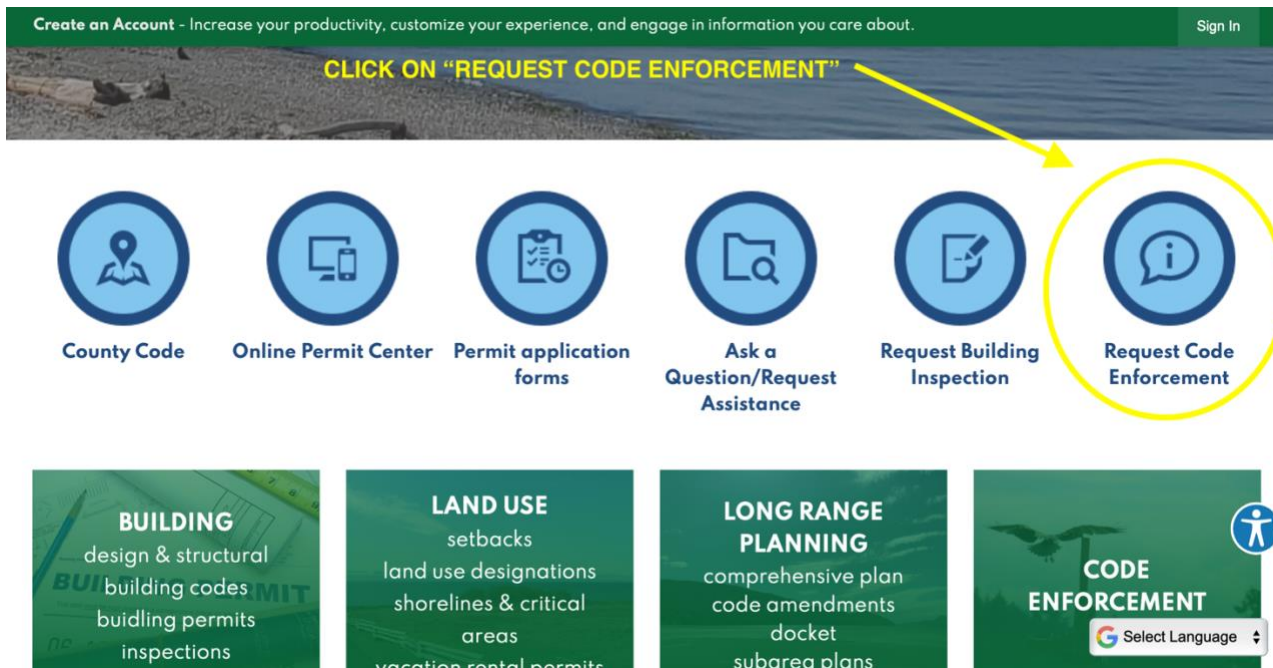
**Create an Account** - Increase your productivity, customize your experience, and engage in information you care about.

Sign In

CLICK ON "REQUEST CODE ENFORCEMENT"

County Code

Online Permit Center

Permit application forms

Ask a Question/Request Assistance

Request Building Inspection

Request Code Enforcement

BUILDING
design & structural
building codes
buidling permits
inspections

LAND USE
setbacks
land use designations
shorelines & critical areas
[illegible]

LONG RANGE PLANNING
comprehensive plan
code amendments
docket
subarea plans

CODE ENFORCEMENT

Select Language